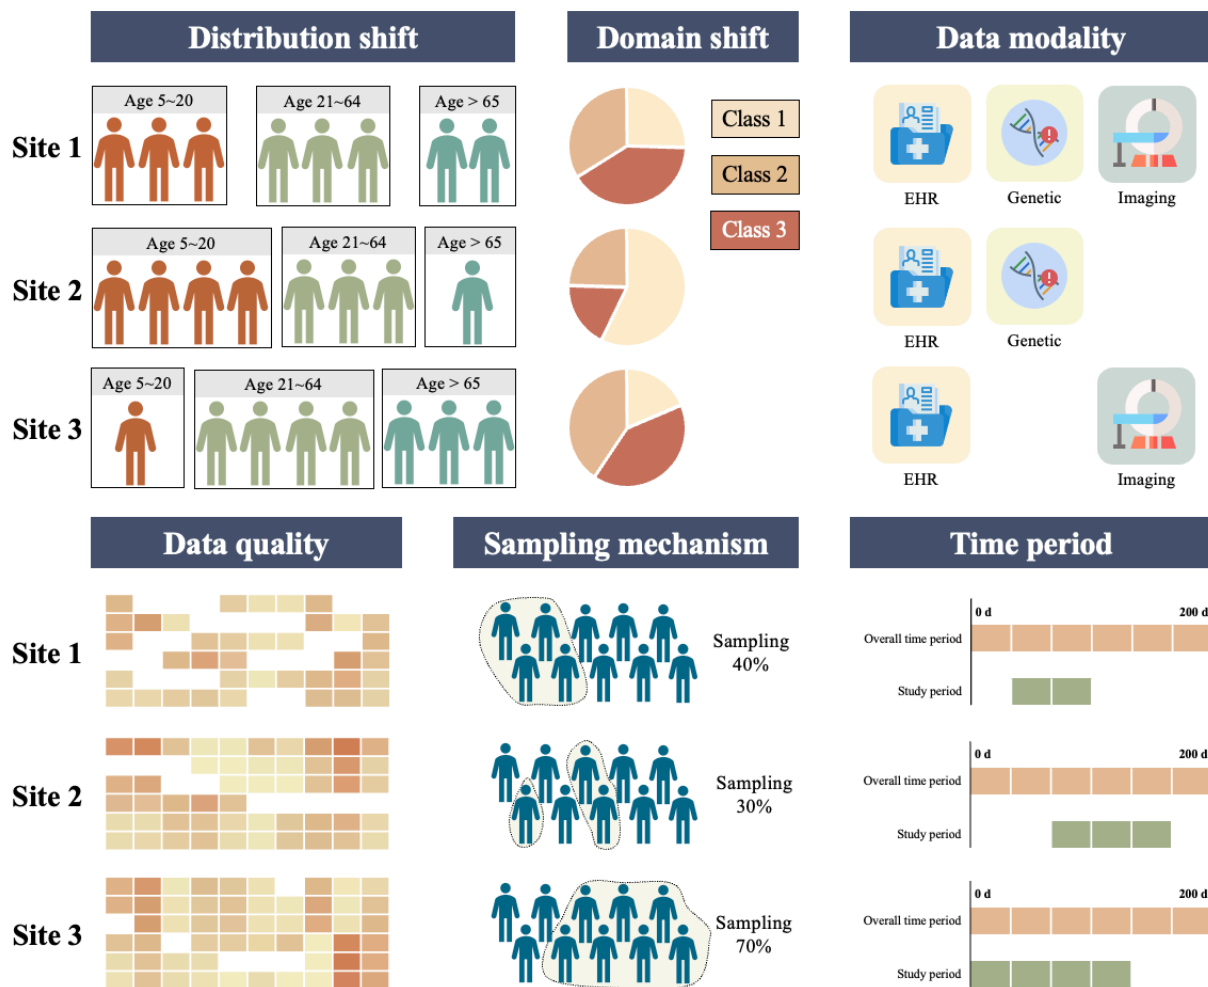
Distribution shift

Site 1
Age 5~20
Age 21~64
Age > 65

Site 2
Age 5~20
Age 21~64
Age > 65

Site 3
Age 5~20
Age 21~64
Age > 65

Domain shift

Class 1
Class 2
Class 3

Data modality

EHR
Genetic
Imaging

EHR
Genetic

EHR
Imaging

Data quality

Site 1
Site 2
Site 3

Sampling mechanism

Sampling 40%
Sampling 30%
Sampling 70%

Time period

0 d
200 d
Overall time period
Study period

0 d
200 d
Overall time period
Study period

0 d
200 d
Overall time period
Study period